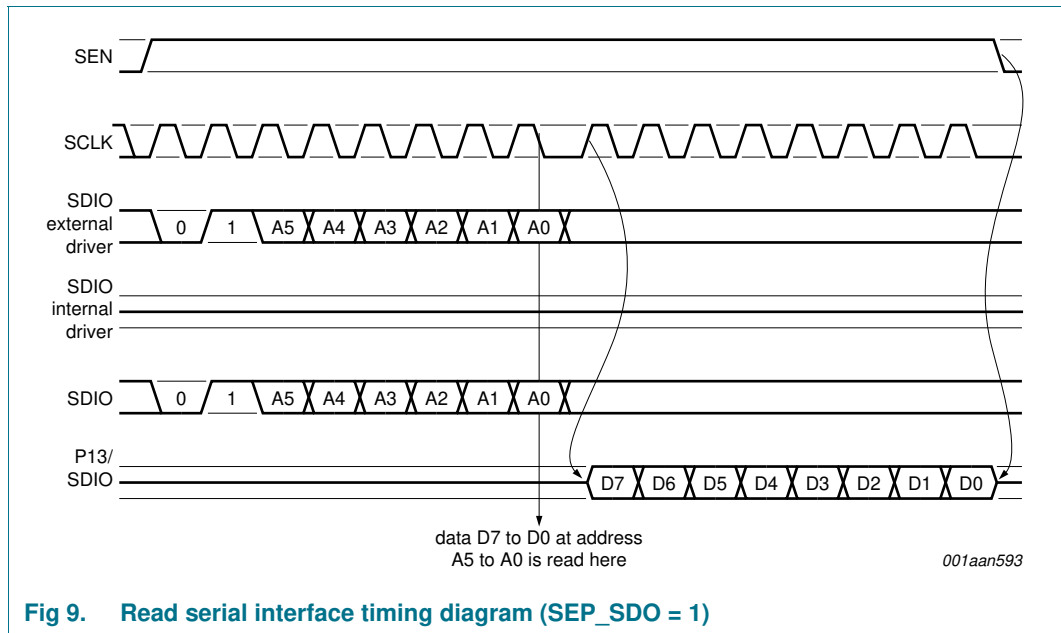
SEN

SCLK

SDIO external driver

0 1 A5 A4 A3 A2 A1 A0

SDIO internal driver

SDIO

0 1 A5 A4 A3 A2 A1 A0

P13/ SDIO

D7 D6 D5 D4 D3 D2 D1 D0

data D7 to D0 at address A5 to A0 is read here

001aan593

Fig 9. Read serial interface timing diagram (SEP_SDO = 1)